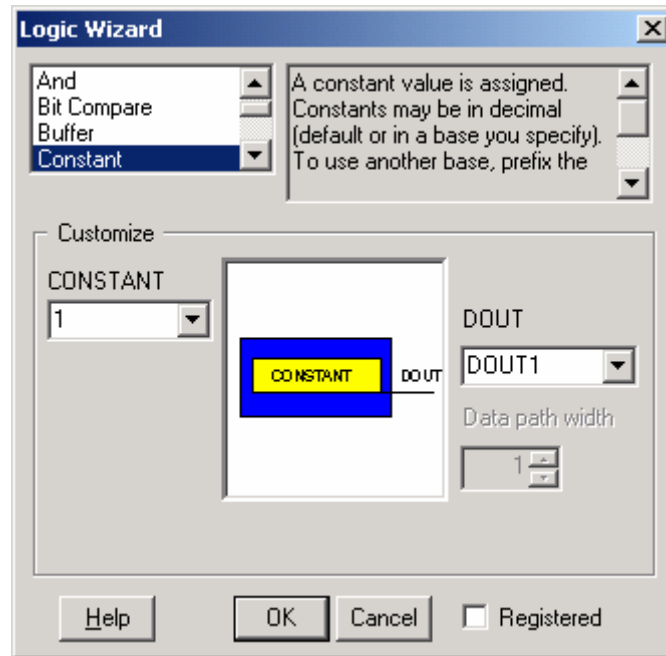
Logic Wizard

And
Bit Compare
Buffer
Constant

A constant value is assigned. Constants may be in decimal (default or in a base you specify). To use another base, prefix the

Customize

CONSTANT
1

CONSTANT
DOUT

DOUT
DOUT1

Data path width
1

Help
OK
Cancel
Registered